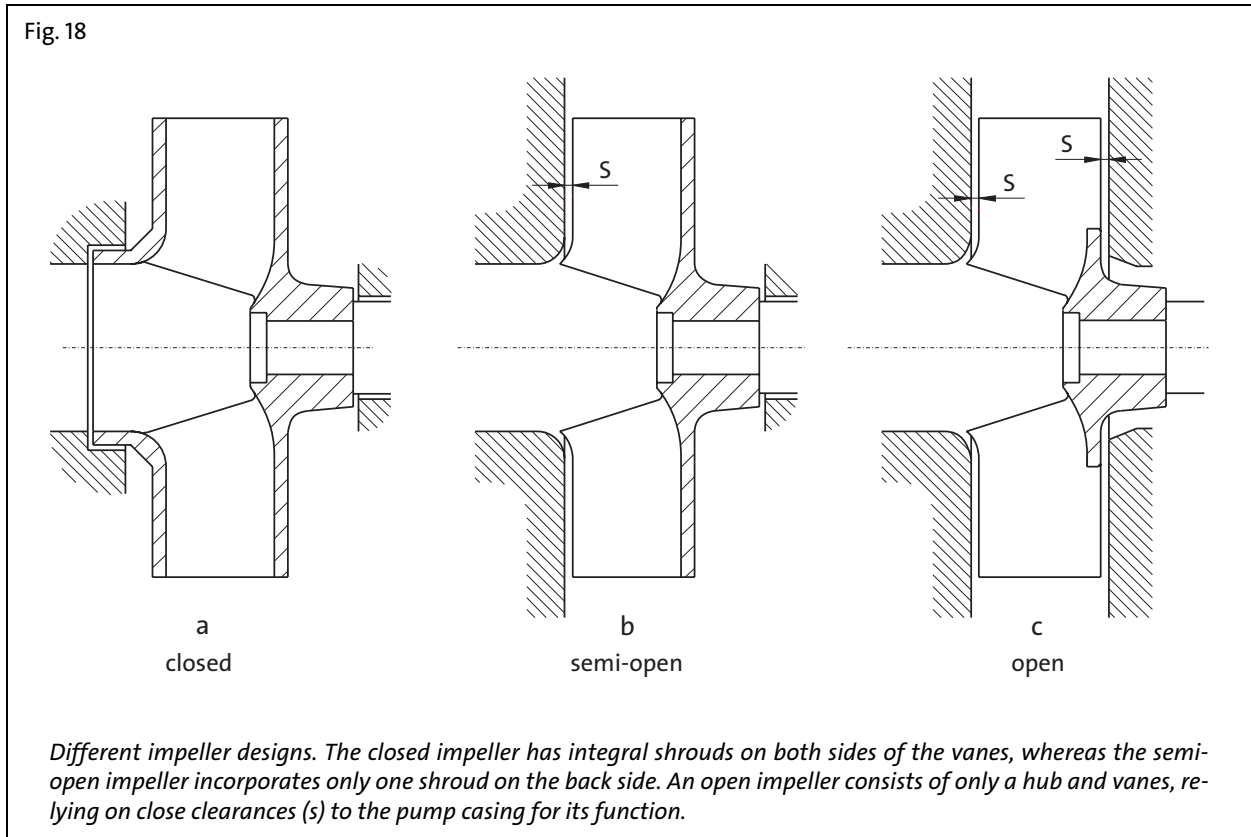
Fig. 18

S

S

S

a
closed

b
semi-open

c
open

*Different impeller designs. The closed impeller has integral shrouds on both sides of the vanes, whereas the semi-open impeller incorporates only one shroud on the back side. An open impeller consists of only a hub and vanes, relying on close clearances (s) to the pump casing for its function.*